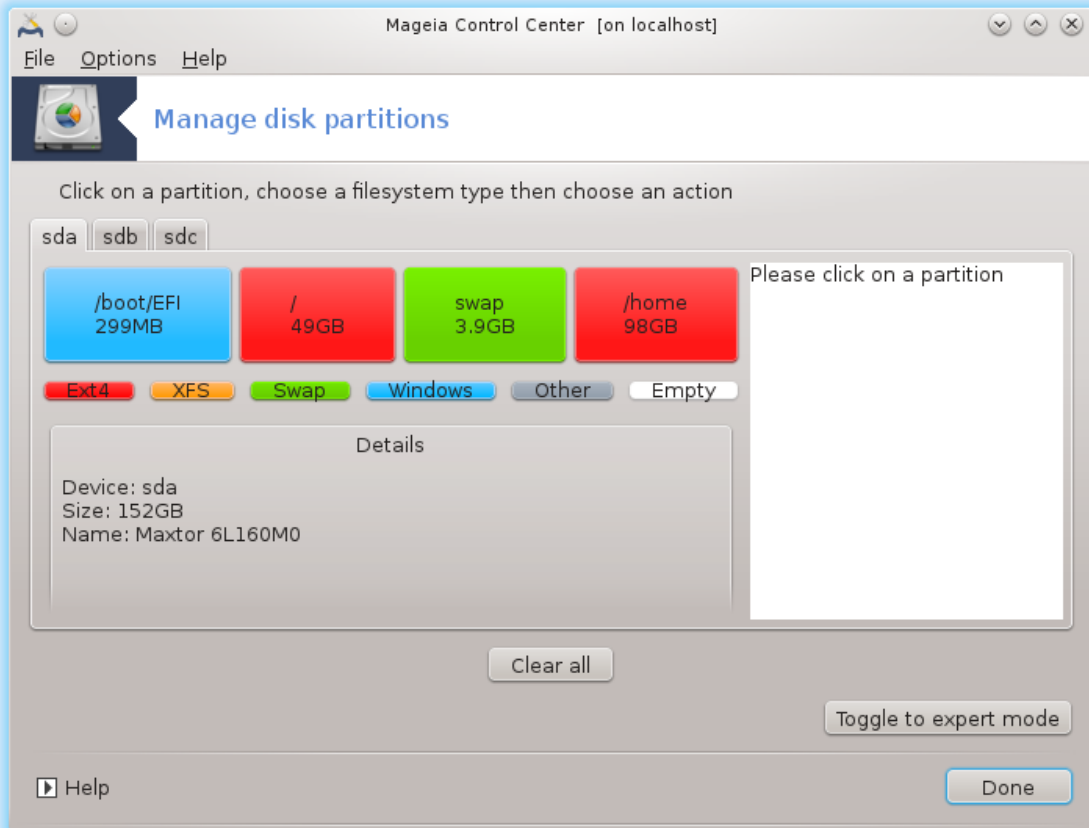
Mageia Control Center [on localhost]

File Options Help

Manage disk partitions

Click on a partition, choose a filesystem type then choose an action

sda sdb sdc

/boot/EFI
299MB

/
49GB

swap
3.9GB

/home
98GB

Please click on a partition

Ext4 XFS Swap Windows Other Empty

Details

Device: sda
Size: 152GB
Name: Maxtor 6L160M0

Clear all

Toggle to expert mode

Help

Done